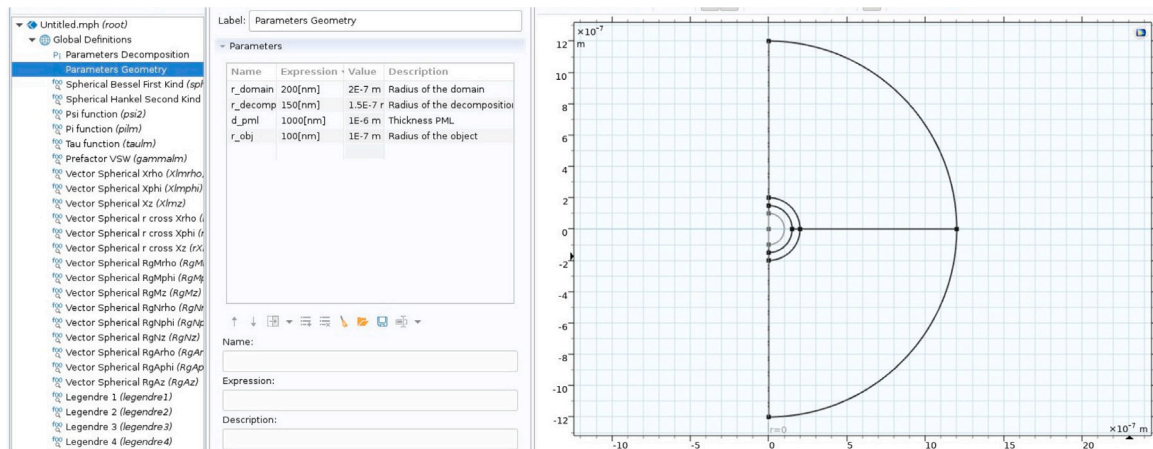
Untitled.mph (root)
Global Definitions
Pi Parameters Decomposition
Parameters Geometry
Spherical Bessel First Kind (sph
Spherical Hankel Second Kind
Psi function (psi2)
Pi function (pilm)
Tau function (taulm)
Prefactor VSW (gammalm)
Vector Spherical Xrho (Xlmrho,
Vector Spherical Xphi (Xlmphi)
Vector Spherical Xz (Xlmz)
Vector Spherical r cross Xrho (
Vector Spherical r cross Xphi (r
Vector Spherical r cross Xz (rX
Vector Spherical RgMrho (RgM
Vector Spherical RgMphi (RgM
Vector Spherical RgMz (RgMz)
Vector Spherical RgNrho (RgNr
Vector Spherical RgNphi (RgNp
Vector Spherical RgNz (RgNz)
Vector Spherical RgArho (RgAr
Vector Spherical RgAphi (RgAp
Vector Spherical RgAz (RgAz)
Legendre 1 (legendre1)
Legendre 2 (legendre2)
Legendre 3 (legendre3)
Legendre 4 (legendre4)

Label: Parameters Geometry

Parameters

| Name | Expression | Value | Description |
|---|---|---|---|
| r_domain | 200[nm] | 2E-7 m | Radius of the domain |
| r_decomp | 150[nm] | 1.5E-7 r | Radius of the decompositio |
| d_pml | 1000[nm] | 1E-6 m | Thickness PML |
| r_obj | 100[nm] | 1E-7 m | Radius of the object |

Name:
Expression:
Description:

$\times10^{-7}$ m
12
10
8
6
4
2
0
-2
-4
-6
-8
-10
-12
r=0
-10
-5
0
5
10
15
20
$\times10^{-7}$ m